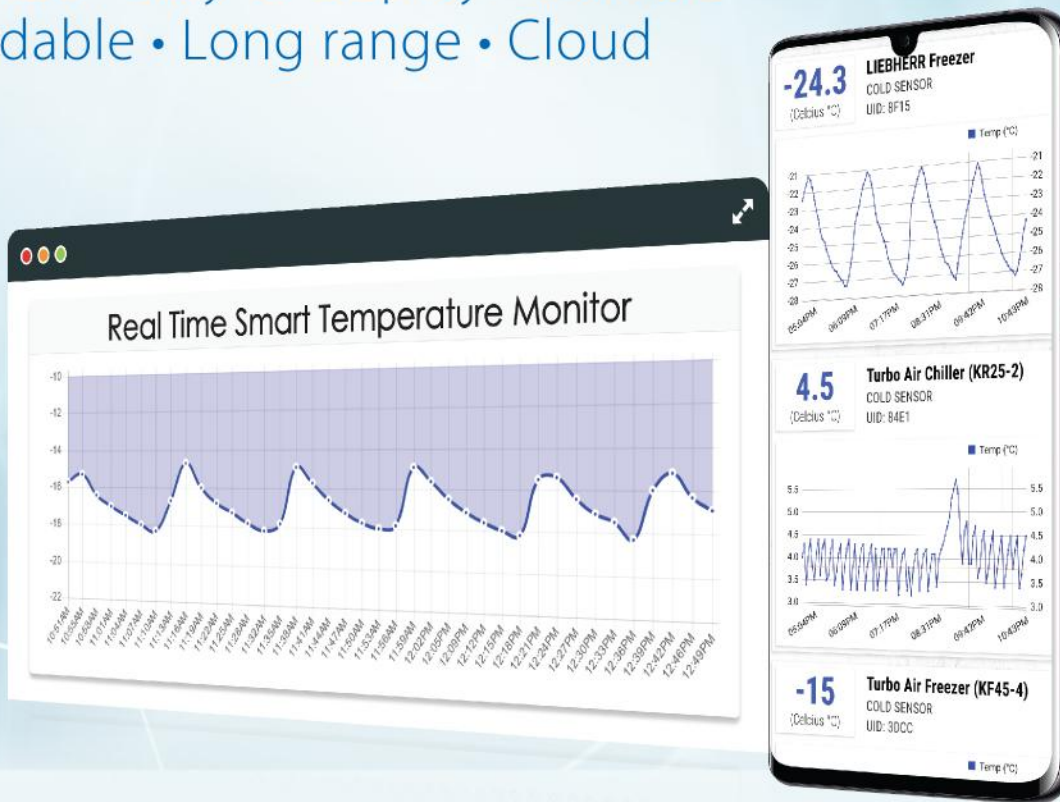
dable • Long range • Cloud

Real Time Smart Temperature Monitor

-10
-12
-14
-16
-18
-20
-22

10:51AM 10:55AM 10:58AM 11:01AM 11:04AM 11:07AM 11:10AM 11:13AM 11:16AM 11:19AM 11:22AM 11:25AM 11:29AM 11:32AM 11:35AM 11:38AM 11:41AM 11:44AM 11:47AM 11:50AM 11:53AM 11:56AM 11:59AM 12:02PM 12:05PM 12:09PM 12:12PM 12:15PM 12:18PM 12:21PM 12:24PM 12:27PM 12:30PM 12:33PM 12:36PM 12:39PM 12:42PM 12:46PM 12:49PM

-24.3
(Celcius °C)
LIEBHERR Freezer
COLD SENSOR
UID: 8F15

Temp (°C)

-21
-22
-23
-24
-25
-26
-27
-28

05:54PM 06:09PM 07:17PM 08:31PM 09:42PM 10:43PM

4.5
(Celcius °C)
Turbo Air Chiller (KR25-2)
COLD SENSOR
UID: 84E1

Temp (°C)

5.5
5.0
4.5
4.0
3.5
3.0

05:54PM 06:09PM 07:17PM 08:31PM 09:42PM 10:43PM

-15
(Celcius °C)
Turbo Air Freezer (KF45-4)
COLD SENSOR
UID: 3DCC

Temp (°C)